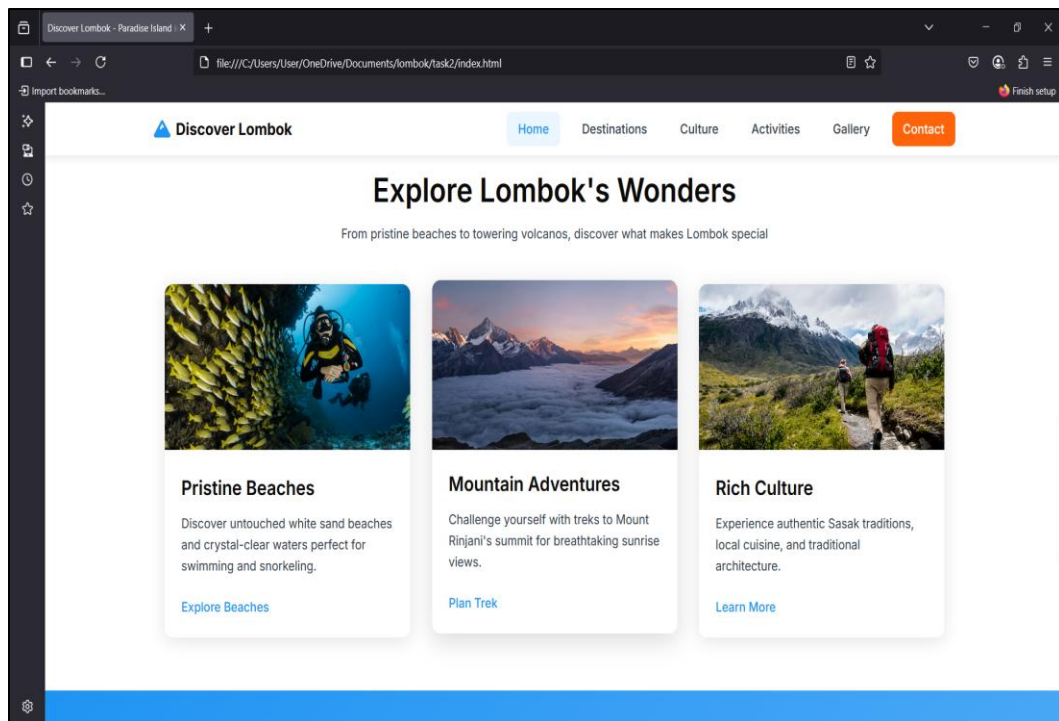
Discover Lombok - Paradise Island

file:///C:/Users/User/OneDrive/Documents/lombok/task2/index.html

Import bookmarks...

Finish setup

Discover Lombok

Home Destinations Culture Activities Gallery Contact

Explore Lombok's Wonders

From pristine beaches to towering volcanos, discover what makes Lombok special

Pristine Beaches

Discover untouched white sand beaches and crystal-clear waters perfect for swimming and snorkeling.

Explore Beaches

Mountain Adventures

Challenge yourself with treks to Mount Rinjani's summit for breathtaking sunrise views.

Plan Trek

Rich Culture

Experience authentic Sasak traditions, local cuisine, and traditional architecture.

Learn More